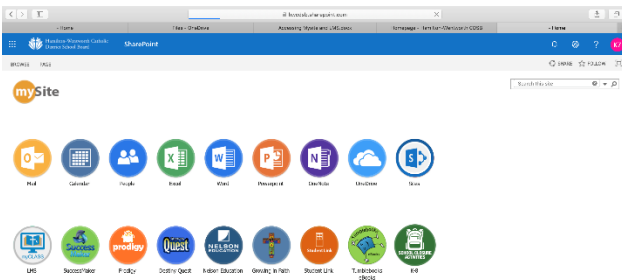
hcwcsb.sharepoint.com

~ Home | Files - OneDrive | Accessing Mysite and LMS.docx | Homepage - Tech for Effective Hi CDSB | ~ Home

Hamilton-Wentworth Catholic District School Board | SharePoint

BROWSE PAGE

SHARE FOLLOW

mySite

Search this site

Mail | Calendar | People | Excel | Word | Powerpoint | OneNote | OneDrive | Sway

LMS | SuccessMaker | Prodigy | Destiny Quest | Nelson Education | Growing in Faith | Student Link | Tumblebooks ebooks | K-8